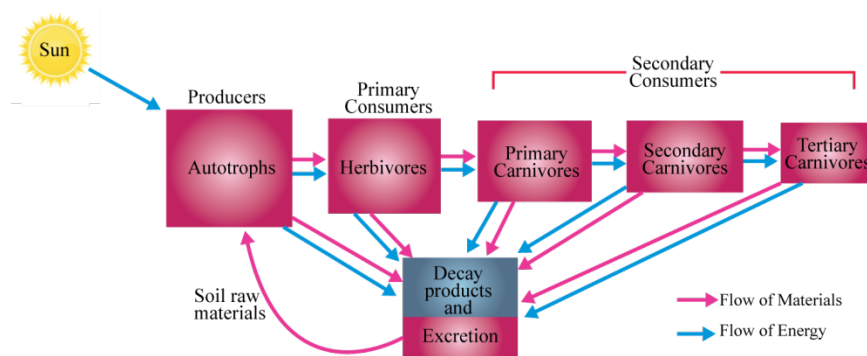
Sun

Producers

Primary Consumers

Secondary Consumers

Autotrophs

Herbivores

Primary Carnivores

Secondary Carnivores

Tertiary Carnivores

Soil raw materials

Decay products and

Excretion

Flow of Materials

Flow of Energy